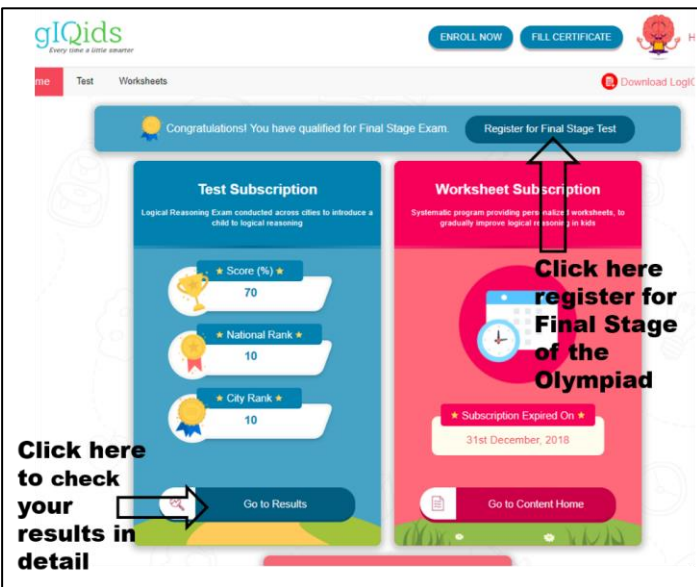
gIQids
Every time a little smarter

ENROLL NOW

FILL CERTIFICATE

H

me

Test

Worksheets

Download LogI

Congratulations! You have qualified for Final Stage Exam.

Register for Final Stage Test

Test Subscription

Logical Reasoning Exam conducted across cities to introduce a child to logical reasoning

★ Score (%) ★

70

★ National Rank ★

10

★ City Rank ★

10

Go to Results

Worksheet Subscription

Systematic program providing personalized worksheets, to gradually improve logical reasoning in kids

★ Subscription Expired On ★

31st December, 2018

Go to Content Home

Click here register for Final Stage of the Olympiad

Click here to check your results in detail